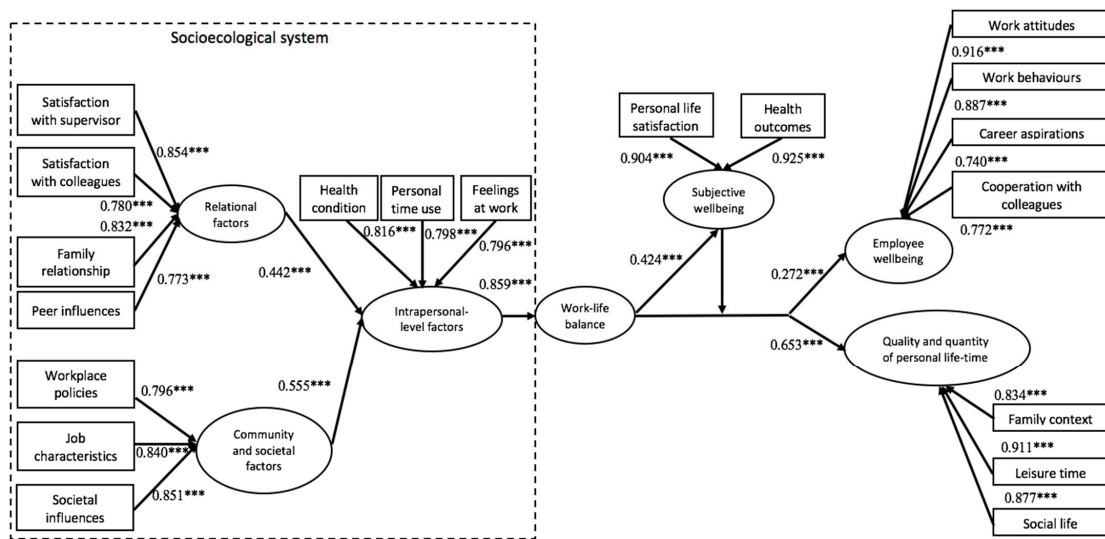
Socioecological system

Satisfaction with supervisor

0.854***

Satisfaction with colleagues

0.780***

0.832***

Relational factors

Family relationship

0.773***

Peer influences

0.442***

Health condition

Personal time use

Feelings at work

0.816***

0.798***

0.796***

0.859***

Intrapersonal-level factors

Workplace policies

0.796***

0.555***

Job characteristics

0.840***

Community and societal factors

Societal influences

0.851***

Work-life balance

Personal life satisfaction

Health outcomes

0.904***

0.925***

Subjective wellbeing

0.424***

Work attitudes

0.916***

Work behaviours

0.887***

Career aspirations

0.740***

Cooperation with colleagues

0.772***

Employee wellbeing

0.272***

0.653***

Quality and quantity of personal life-time

0.834***

Family context

0.911***

Leisure time

0.877***

Social life